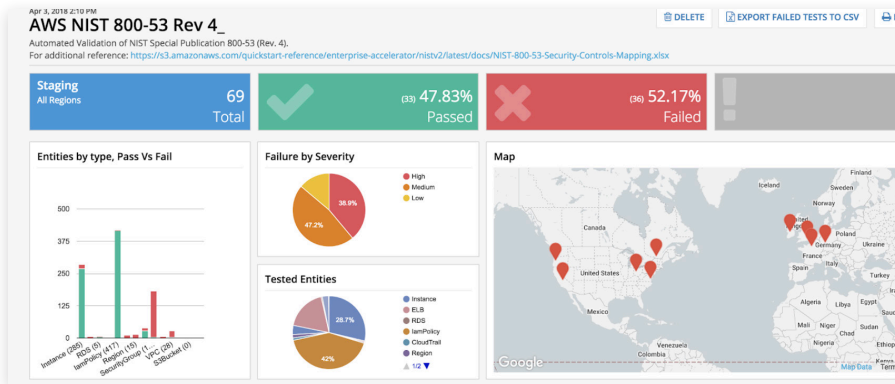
Apr 3, 2018 2:10 PM

AWS NIST 800-53 Rev 4_

DELETE   EXPORT FAILED TESTS TO CSV

Automated Validation of NIST Special Publication 800-53 (Rev. 4).
For additional reference: https://s3.amazonaws.com/quickstart-reference/enterprise-accelerator/nistv2/latest/docs/NIST-800-53-Security-Controls-Mapping.xlsx

Staging
All Regions
69
Total

(33) 47.83%
Passed

(36) 52.17%
Failed

Entities by type, Pass Vs Fail

500
375
250
125
0

Instance (285)
RDS (5)
IamPolicy (417)
Region (15)
SecurityGroup (1...
VPC (26)
S3Bucket (0)

Failure by Severity

38.9%
47.2%

High
Medium
Low

Tested Entities

28.7%
42%

Instance
ELB
RDS
IamPolicy
CloudTrail
Region
1/2

Map

Iceland
Finland
Sweden
Canada
United Kingdom
Poland
Ukraine
France
Spain
United States
Turkey
Mexico
Cuba
Venezuela
Colombia
Algeria
Libya
Egypt
Mali
Niger
Chad
Sudan
Nigeria
Google
Map Data
Term